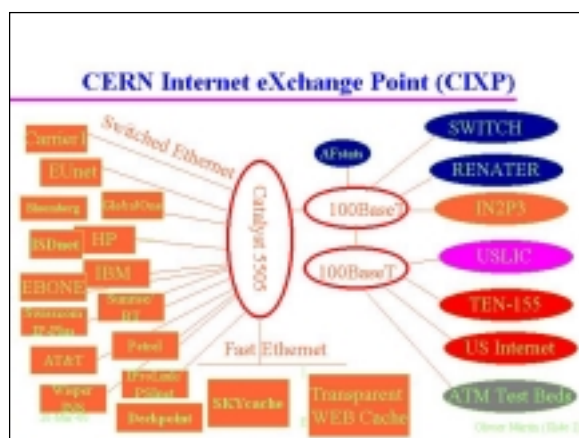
CERN Internet eXchange Point (CIXP)

Switched Ethernet

Carrier1

EUnet

Bloomberg

GlobalOne

ISDnet

HP

IBM

EBONE

Sunrise

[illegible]

AT&T

Petrel

Wisper

IPcoLink

Deckpoint

Catalyst 5505

AFstuh

100BaseT

100BaseT

SWITCH

RENATER

IN2P3

USLIC

TEN-155

US Internet

ATM Test Beds

Fast Ethernet

SKYcache

Transparent WEB Cache

Olivier Martin | Slide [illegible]